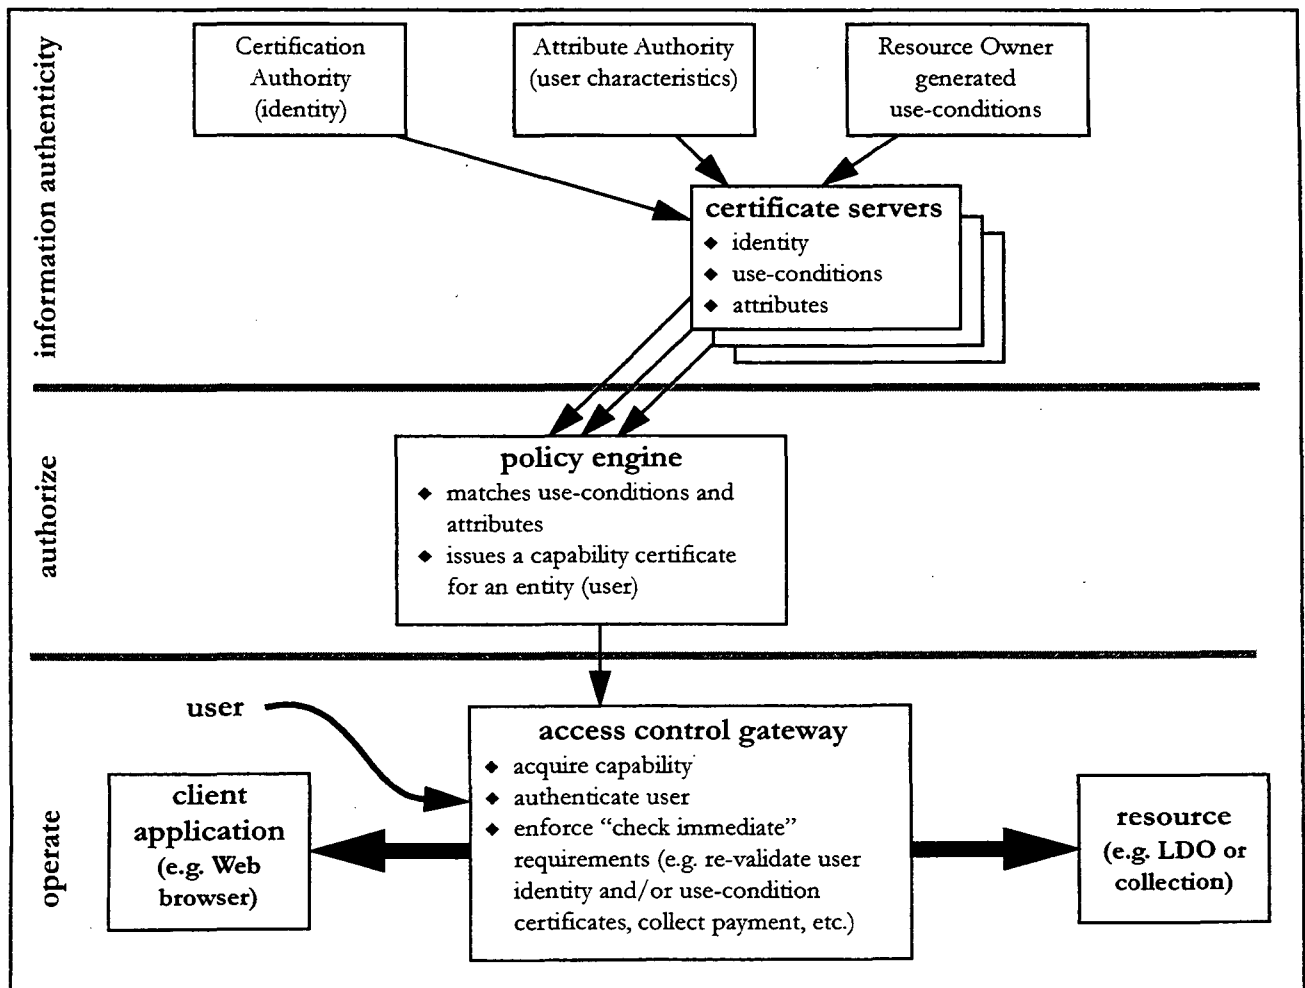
information authenticity

Certification Authority (identity)

Attribute Authority (user characteristics)

Resource Owner generated use-conditions

certificate servers
◆ identity
◆ use-conditions
◆ attributes

authorize

policy engine
◆ matches use-conditions and attributes
◆ issues a capability certificate for an entity (user)

operate

user

access control gateway
◆ acquire capability
◆ authenticate user
◆ enforce "check immediate" requirements (e.g. re-validate user identity and/or use-condition certificates, collect payment, etc.)

client application (e.g. Web browser)

resource (e.g. LDO or collection)